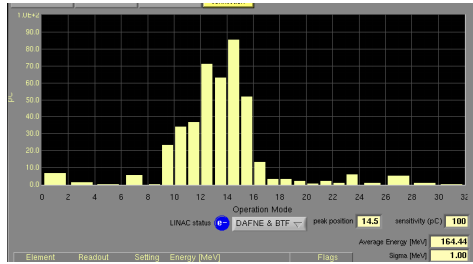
1.0E+2
90.0
80.0
70.0
60.0
50.0
40.0
30.0
20.0
10.0
0.0
pC
0 2 4 6 8 10 12 14 16 18 20 22 24 26 28 30 32
Operation Mode
LINAC status e- DAFNE & BTF
peak position 14.5
sensitivity (pC) 100
Average Energy [MeV] 164.44
Sigma [MeV] 1.00
Element Readout Setting Energy [MeV] Flags